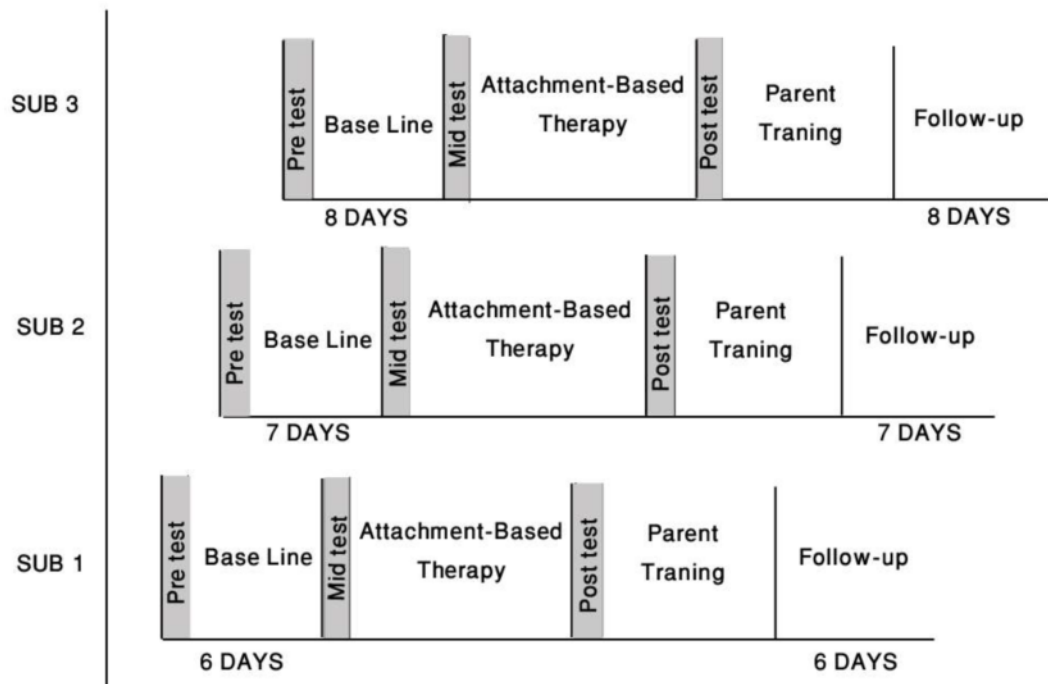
SUB 3

Pre test
Base Line
Mid test
Attachment-Based Therapy
Post test
Parent Traning
Follow-up

8 DAYS
8 DAYS

SUB 2

Pre test
Base Line
Mid test
Attachment-Based Therapy
Post test
Parent Traning
Follow-up

7 DAYS
7 DAYS

SUB 1

Pre test
Base Line
Mid test
Attachment-Based Therapy
Post test
Parent Traning
Follow-up

6 DAYS
6 DAYS